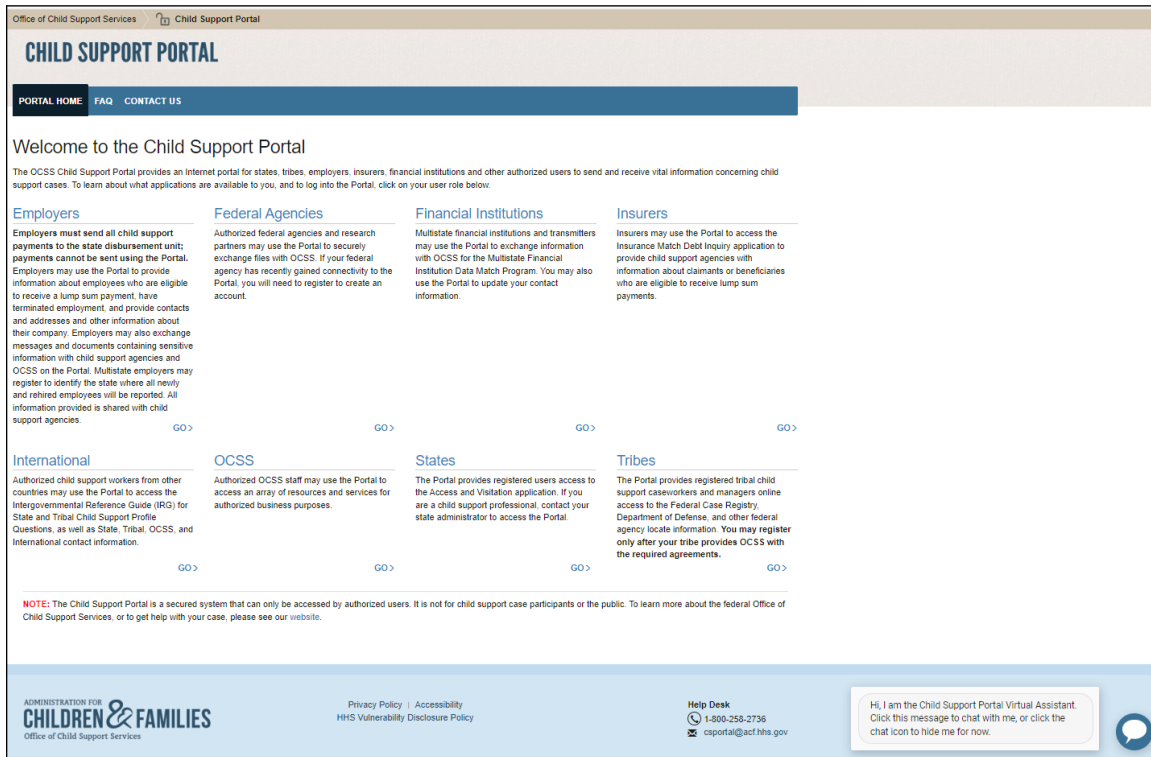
Office of Child Support Services Child Support Portal

CHILD SUPPORT PORTAL

PORTAL HOME FAQ CONTACT US

Welcome to the Child Support Portal

The OCSS Child Support Portal provides an Internet portal for states, tribes, employers, insurers, financial institutions and other authorized users to send and receive vital information concerning child support cases. To learn about what applications are available to you, and to log into the Portal, click on your user role below.

Employers

**Employers must send all child support payments to the state disbursement unit; payments cannot be sent using the Portal.** Employers may use the Portal to provide information about employees who are eligible to receive a lump sum payment, have terminated employment, and provide contacts and addresses and other information about their company. Employers may also exchange messages and documents containing sensitive information with child support agencies and OCSS on the Portal. Multistate employers may register to identify the state where all newly and rehired employees will be reported. All information provided is shared with child support agencies.

GO

Federal Agencies

Authorized federal agencies and research partners may use the Portal to securely exchange files with OCSS. If your federal agency has recently gained connectivity to the Portal, you will need to register to create an account.

GO

Financial Institutions

Multistate financial institutions and transmitters may use the Portal to exchange information with OCSS for the Multistate Financial Institution Data Match Program. You may also use the Portal to update your contact information.

GO

Insurers

Insurers may use the Portal to access the Insurance Match Debt Inquiry application to provide child support agencies with information about claimants or beneficiaries who are eligible to receive lump sum payments.

GO

International

Authorized child support workers from other countries may use the Portal to access the Intergovernmental Reference Guide (IRG) for State and Tribal Child Support Profile Questions, as well as State, Tribal, OCSS, and International contact information.

GO

OCSS

Authorized OCSS staff may use the Portal to access an array of resources and services for authorized business purposes.

GO

States

The Portal provides registered users access to the Access and Visitation application. If you are a child support professional, contact your state administrator to access the Portal.

GO

Tribes

The Portal provides registered tribal child support caseworkers and managers online access to the Federal Case Registry, Department of Defense, and other federal agency locate information. **You may register only after your tribe provides OCSS with the required agreements.**

GO

NOTE: The Child Support Portal is a secured system that can only be accessed by authorized users. It is not for child support case participants or the public. To learn more about the federal Office of Child Support Services, or to get help with your case, please see our website.

ADMINISTRATION FOR CHILDREN & FAMILIES
Office of Child Support Services

Privacy Policy | Accessibility
HHS Vulnerability Disclosure Policy

Help Desk
1-800-258-2736
csportal@acf.hhs.gov

Hi, I am the Child Support Portal Virtual Assistant. Click this message to chat with me, or click the chat icon to hide me for now.